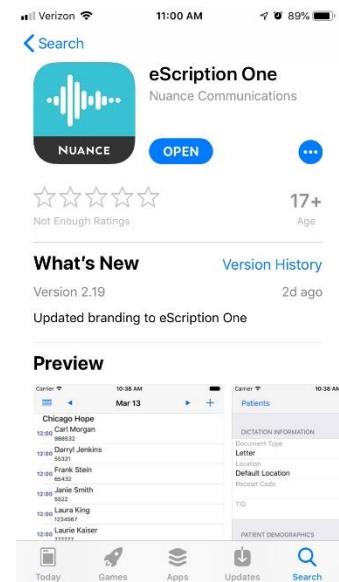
Verizon 11:00 AM 89%

Search

NUANCE

eScription One

Nuance Communications

OPEN

17+

Not Enough Ratings

Age

What's New

Version History

Version 2.19

2d ago

Updated branding to eScription One

Preview

Carrier 10:38 AM

Mar 13

Chicago Hope

12:00 Carl Morgan 986532

12:00 Darryl Jenkins 55331

12:00 Frank Stein 65432

12:00 Janie Smith 5522

12:00 Laura King 1234567

12:00 Laurie Kaiser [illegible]

Carrier 10:38 AM

Patients

DICTATION INFORMATION

Document Type

Letter

Location

Default Location

Recnot Code

TID

PATIENT DEMOGRAPHICS

Today Games Apps Updates Search